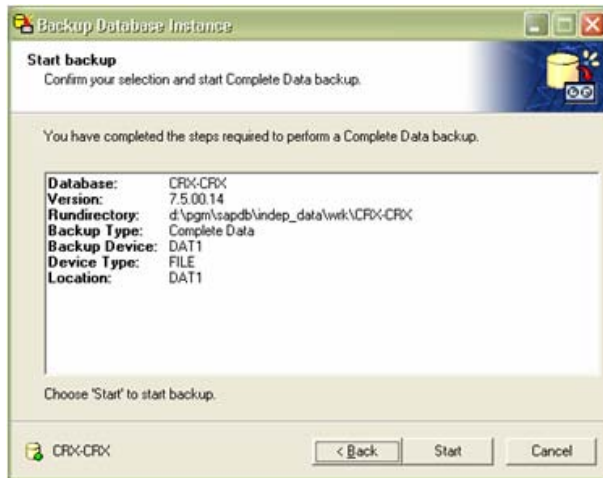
Backup Database Instance

Start backup
Confirm your selection and start Complete Data backup.

You have completed the steps required to perform a Complete Data backup.

| | |
|---|---|
| Database: | CRX-CRX |
| Version: | 7.5.00.14 |
| Rundirectory: | d:\pgm\sapdb\indep_data\wrk\CRX-CRX |
| Backup Type: | Complete Data |
| Backup Device: | DAT1 |
| Device Type: | FILE |
| Location: | DAT1 |

Choose 'Start' to start backup.

CRX-CRX

< Back

Start

Cancel